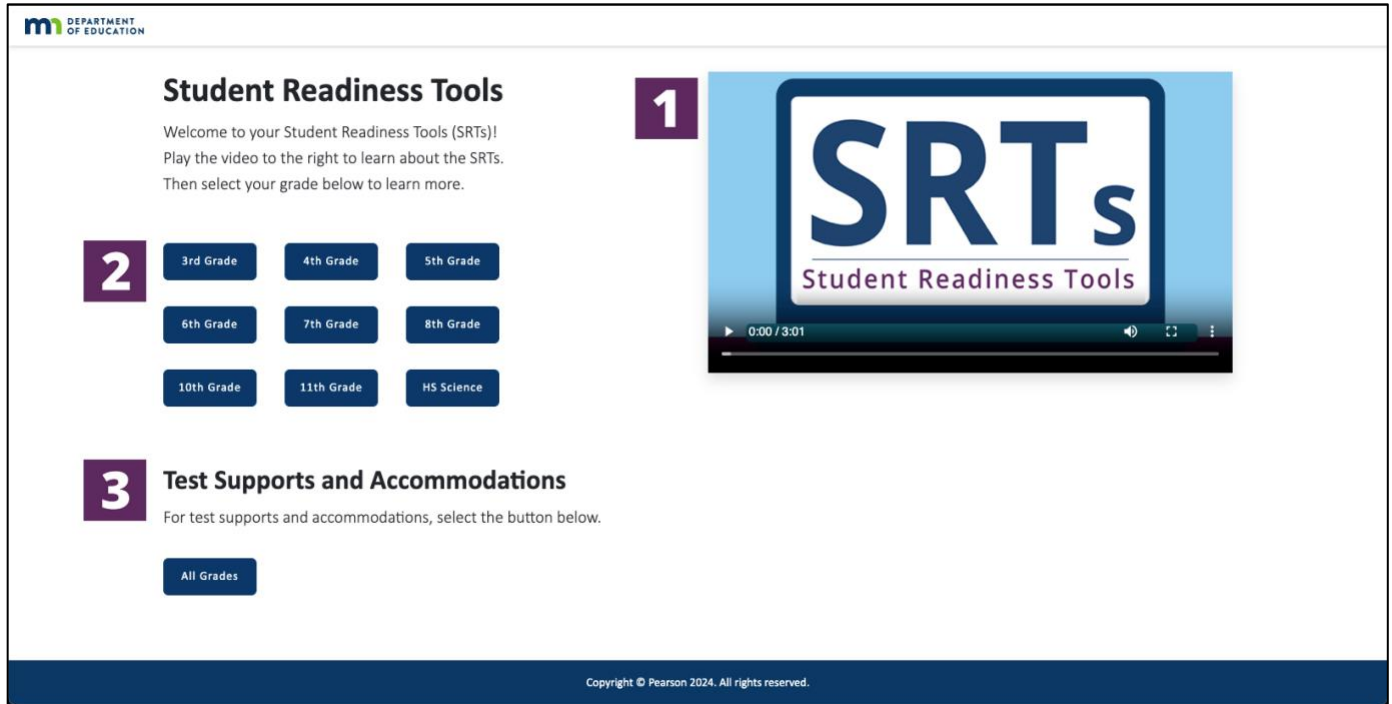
DEPARTMENT OF EDUCATION

Student Readiness Tools

Welcome to your Student Readiness Tools (SRTs)! Play the video to the right to learn about the SRTs. Then select your grade below to learn more.

1

SRTs
Student Readiness Tools

0:00 / 3:01

2

3rd Grade
4th Grade
5th Grade
6th Grade
7th Grade
8th Grade
10th Grade
11th Grade
HS Science

3

Test Supports and Accommodations

For test supports and accommodations, select the button below.

All Grades

Copyright © Pearson 2024. All rights reserved.